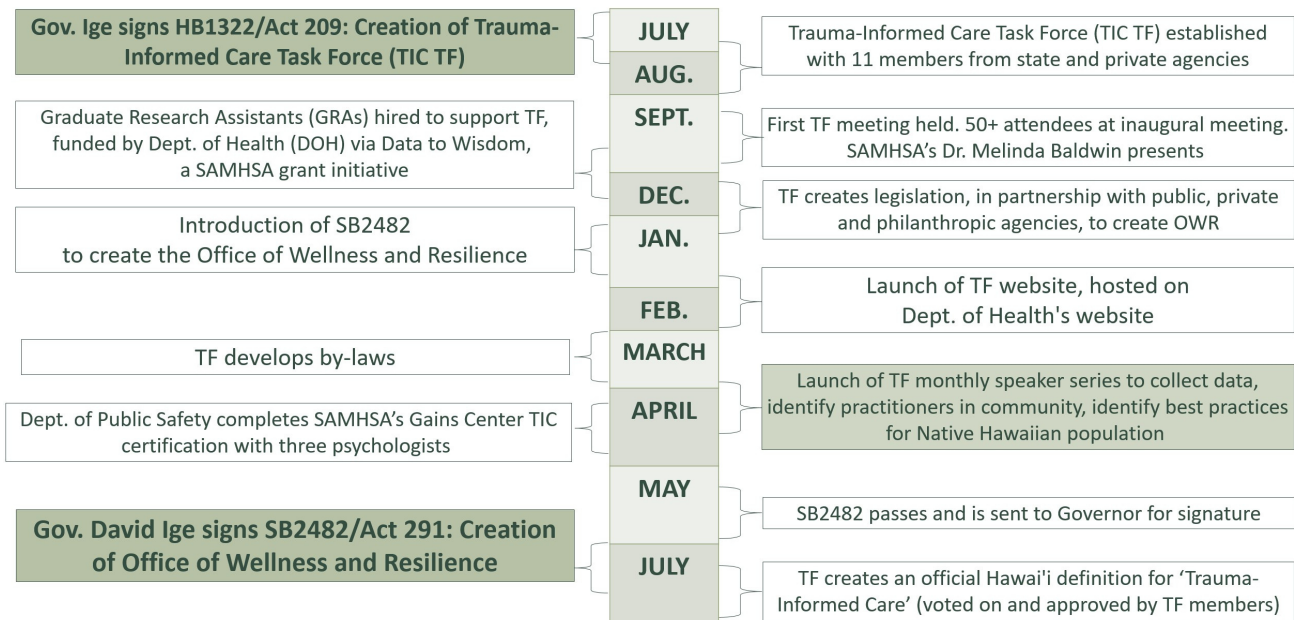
Gov. Ige signs HB1322/Act 209: Creation of Trauma-Informed Care Task Force (TIC TF)

JULY

Trauma-Informed Care Task Force (TIC TF) established with 11 members from state and private agencies

AUG.

Graduate Research Assistants (GRAs) hired to support TF, funded by Dept. of Health (DOH) via Data to Wisdom, a SAMHSA grant initiative

SEPT.

First TF meeting held. 50+ attendees at inaugural meeting. SAMHSA's Dr. Melinda Baldwin presents

DEC.

TF creates legislation, in partnership with public, private and philanthropic agencies, to create OWR

Introduction of SB2482 to create the Office of Wellness and Resilience

JAN.

Launch of TF website, hosted on Dept. of Health's website

FEB.

TF develops by-laws

MARCH

Launch of TF monthly speaker series to collect data, identify practitioners in community, identify best practices for Native Hawaiian population

Dept. of Public Safety completes SAMHSA's Gains Center TIC certification with three psychologists

APRIL

MAY

SB2482 passes and is sent to Governor for signature

Gov. David Ige signs SB2482/Act 291: Creation of Office of Wellness and Resilience

JULY

TF creates an official Hawai'i definition for 'Trauma-Informed Care' (voted on and approved by TF members)